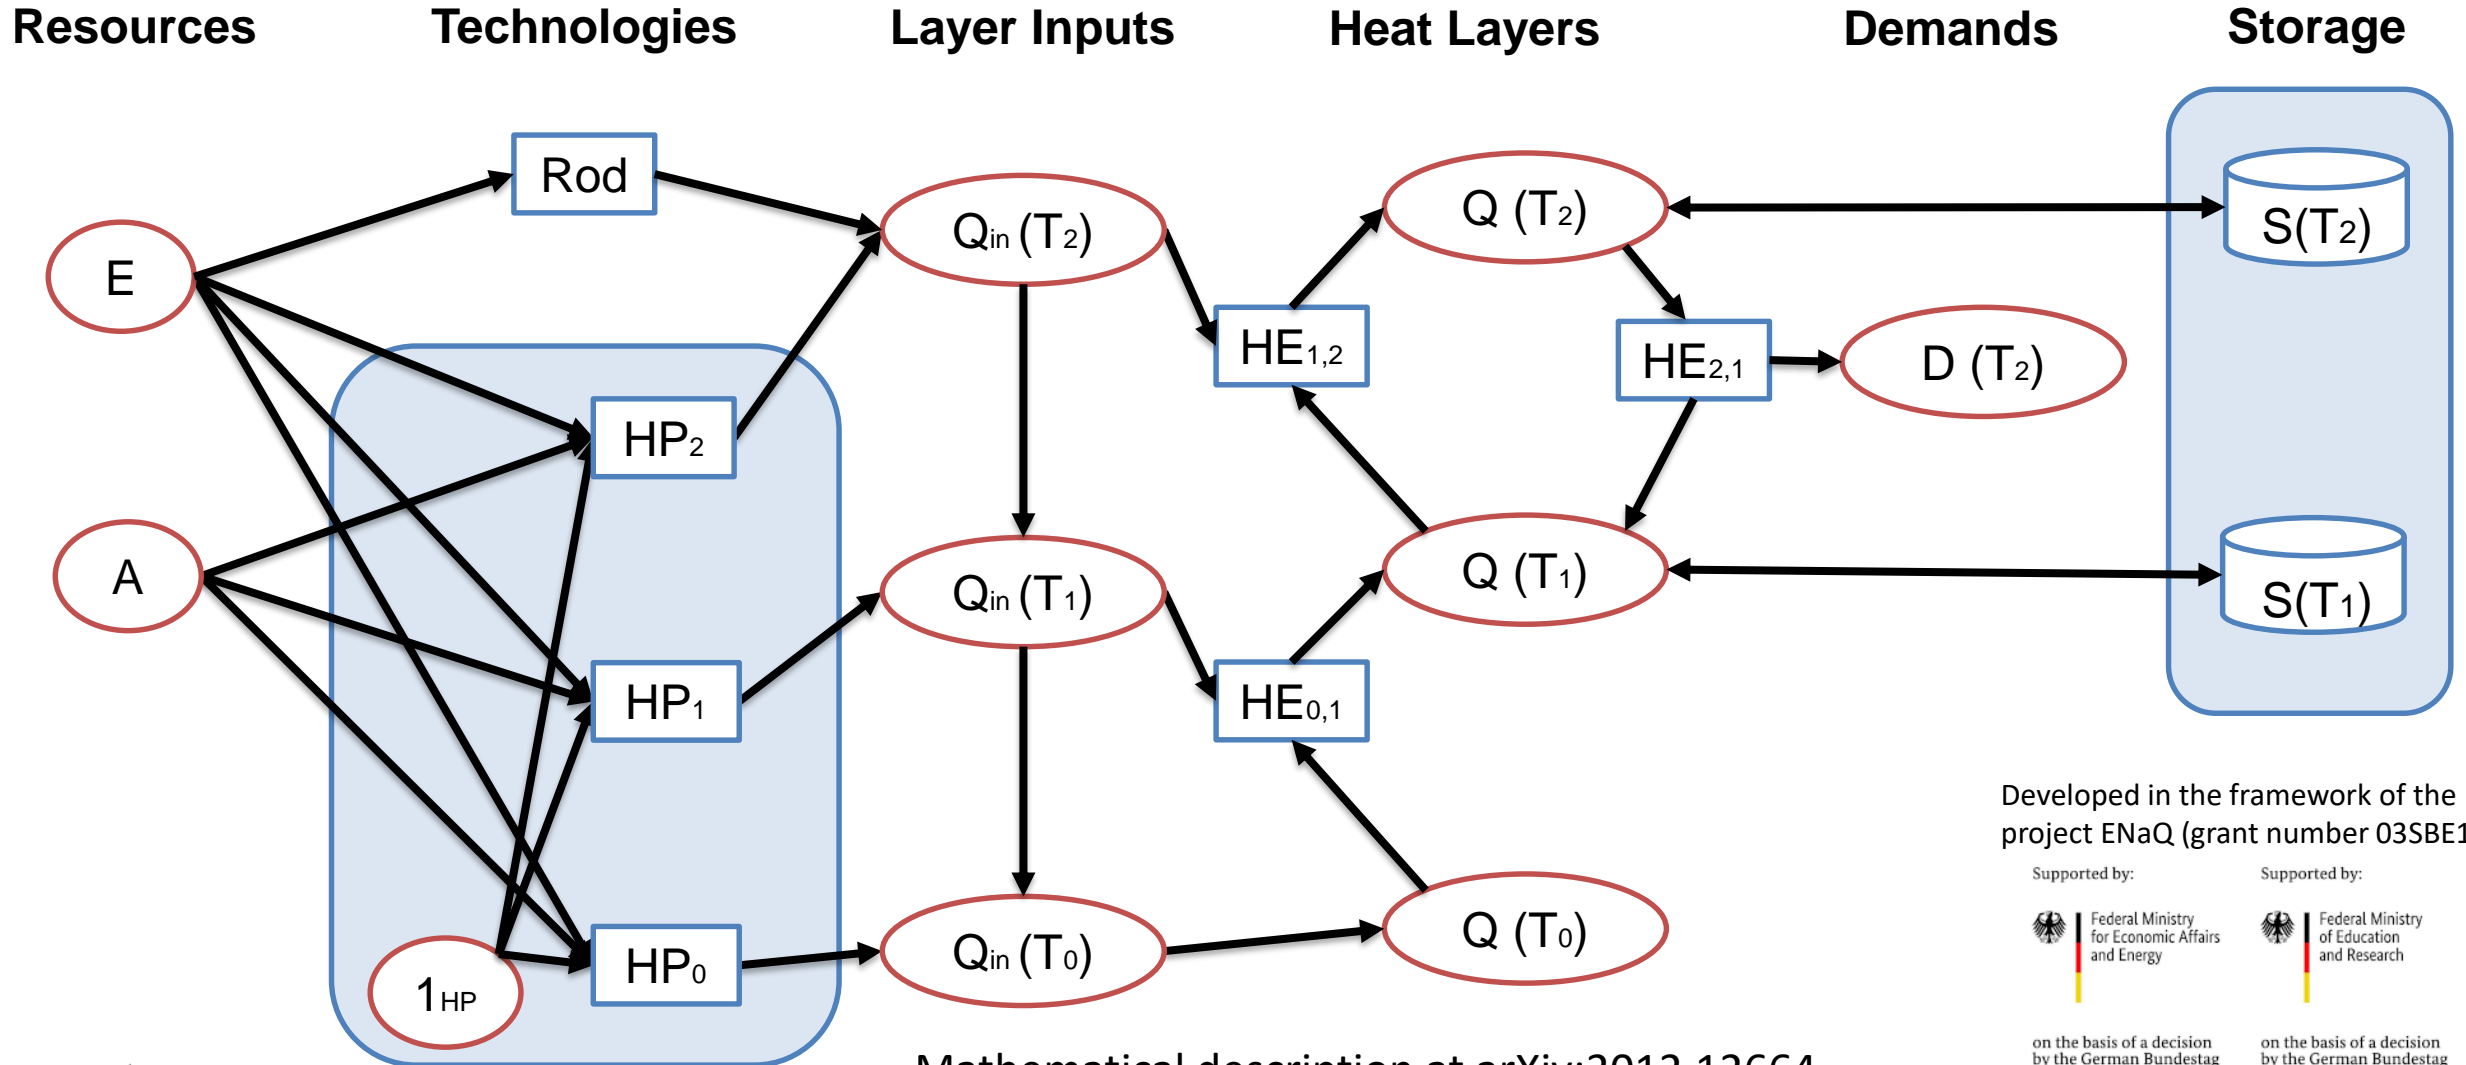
Resources

Technologies

Layer Inputs

Heat Layers

Demands

Storage

Rod

E

A

$HP_2$

$HP_1$

$HP_0$

$1_{HP}$

$Q_{in}(T_2)$

$Q_{in}(T_1)$

$Q_{in}(T_0)$

$HE_{1,2}$

$HE_{0,1}$

$Q(T_2)$

$Q(T_1)$

$Q(T_0)$

$HE_{2,1}$

$D(T_2)$

$S(T_2)$

$S(T_1)$

Developed in the framework of the project ENaQ (grant number 03SBE1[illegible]

Supported by:

Federal Ministry for Economic Affairs and Energy

on the basis of a decision by the German Bundestag

Supported by:

Federal Ministry of Education and Research

on the basis of a decision by the German Bundestag

Mathematical description at arXiv:2012.12664